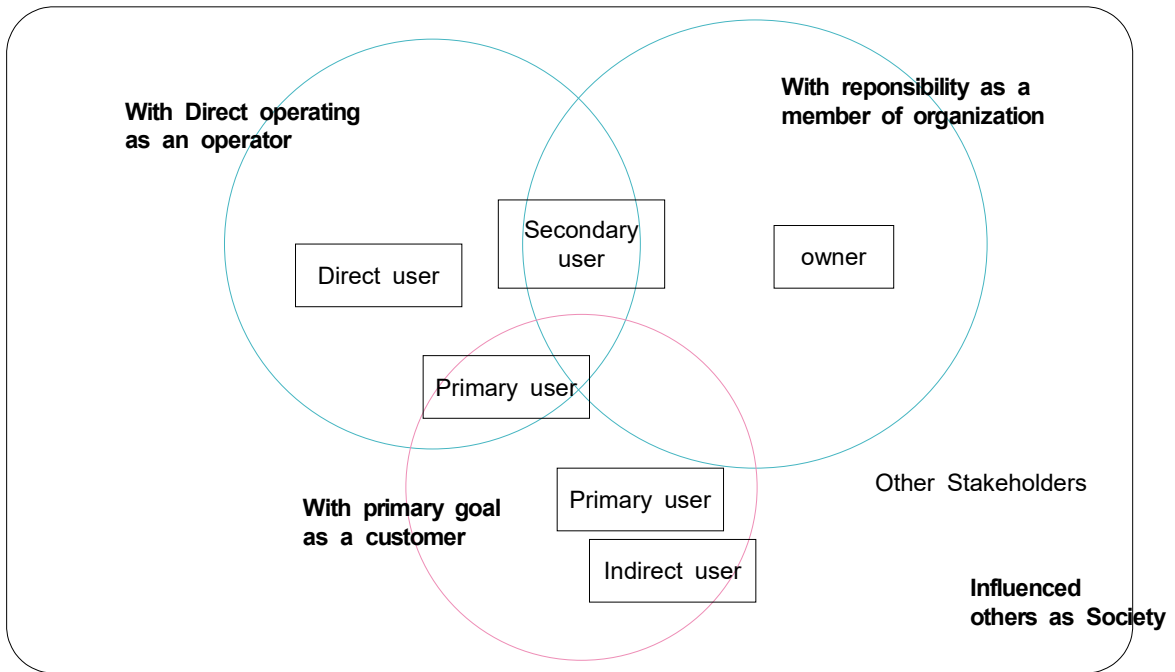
With Direct operating as an operator

With reponsibility as a member of organization

Direct user

Secondary user

owner

Primary user

Other Stakeholders

With primary goal as a customer

Primary user

Indirect user

Influenced others as Society